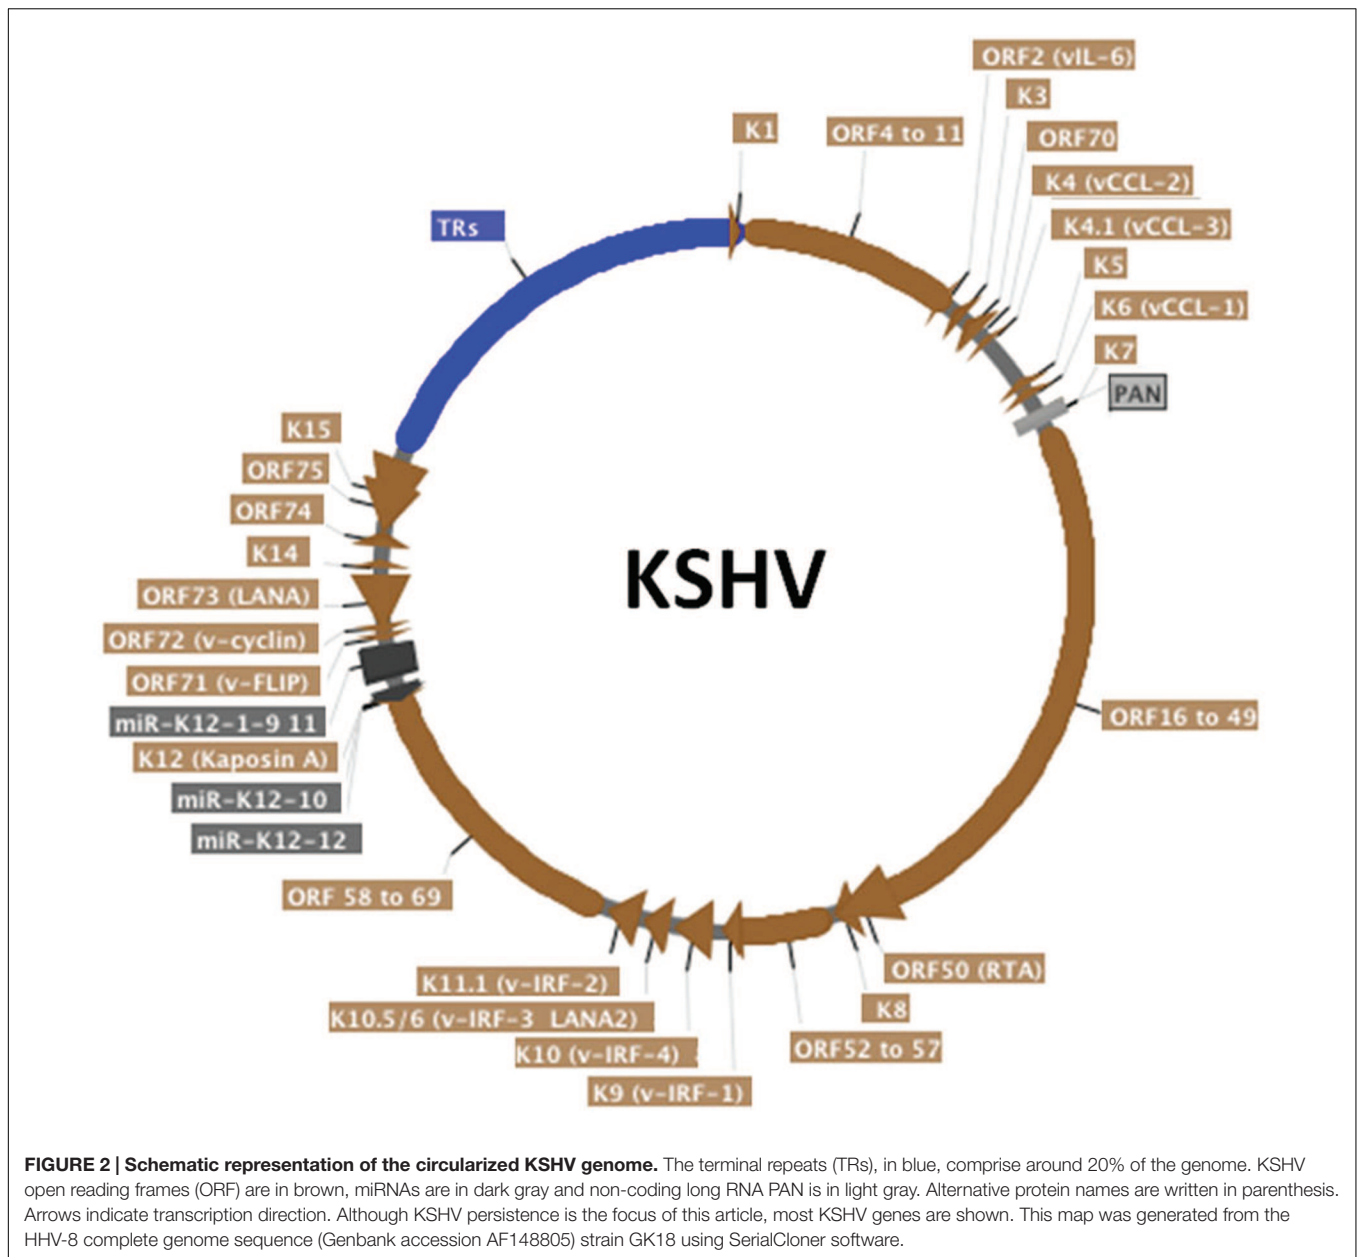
ORF2 (vIL-6)
K3
K1
ORF4 to 11
ORF70
K4 (vCCL-2)
K4.1 (vCCL-3)
TRs
K5
K6 (vCCL-1)
K7
PAN
K15
ORF75
ORF74
K14
KSHV
ORF73 (LANA)
ORF72 (v-cyclin)
ORF71 (v-FLIP)
miR-K12-1-9 11
ORF16 to 49
K12 (Kaposin A)
miR-K12-10
miR-K12-12
ORF 58 to 69
ORF50 (RTA)
K11.1 (v-IRF-2)
K8
K10.5/6 (v-IRF-3 LANA2)
ORF52 to 57
K10 (v-IRF-4)
K9 (v-IRF-1)

**FIGURE 2 | Schematic representation of the circularized KSHV genome.** The terminal repeats (TRs), in blue, comprise around 20% of the genome. KSHV open reading frames (ORF) are in brown, miRNAs are in dark gray and non-coding long RNA PAN is in light gray. Alternative protein names are written in parenthesis. Arrows indicate transcription direction. Although KSHV persistence is the focus of this article, most KSHV genes are shown. This map was generated from the HHV-8 complete genome sequence (Genbank accession AF148805) strain GK18 using SerialCloner software.